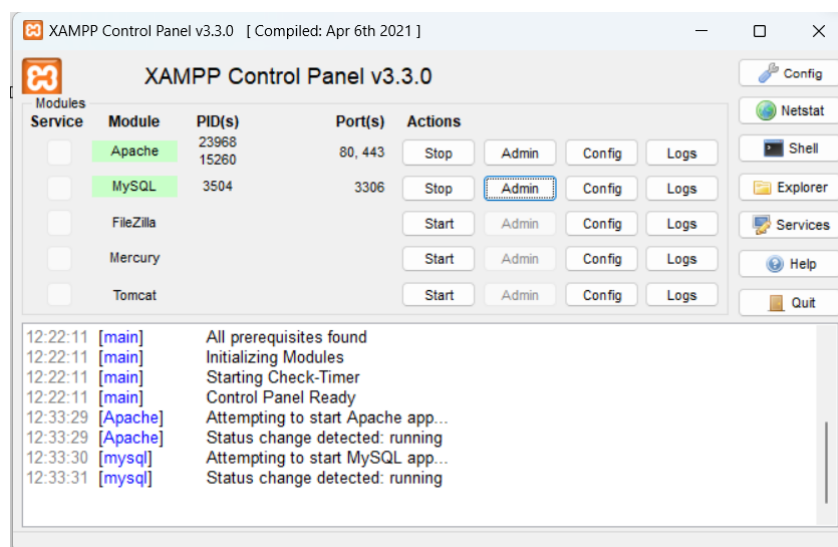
XAMPP Control Panel v3.3.0 [ Compiled: Apr 6th 2021 ]

XAMPP Control Panel v3.3.0

Config
Netstat
Shell
Explorer
Services
Help
Quit

Modules

| Service | Module | PID(s) | Port(s) | Actions | | | |
|---|---|---|---|---|---|---|---|
| | Apache | 23968 15260 | 80, 443 | Stop | Admin | Config | Logs |
| | MySQL | 3504 | 3306 | Stop | Admin | Config | Logs |
| | FileZilla | | | Start | Admin | Config | Logs |
| | Mercury | | | Start | Admin | Config | Logs |
| | Tomcat | | | Start | Admin | Config | Logs |

12:22:11 [main] All prerequisites found
12:22:11 [main] Initializing Modules
12:22:11 [main] Starting Check-Timer
12:22:11 [main] Control Panel Ready
12:33:29 [Apache] Attempting to start Apache app...
12:33:29 [Apache] Status change detected: running
12:33:30 [mysql] Attempting to start MySQL app...
12:33:31 [mysql] Status change detected: running